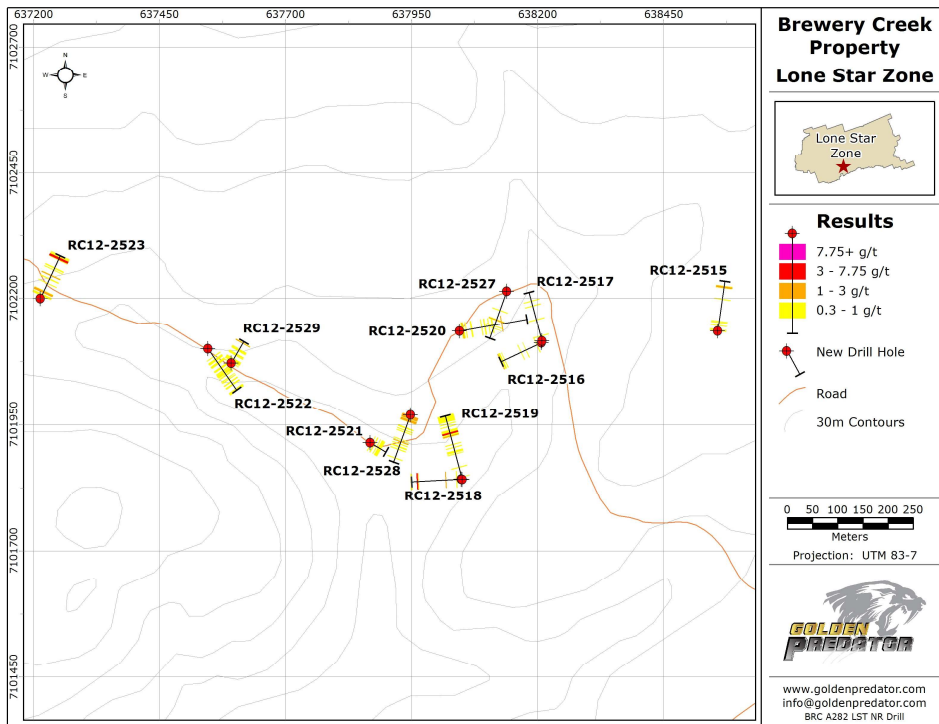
637200 637450 637700 637950 638200 638450

7102700
7102450
7102200
7101950
7101700
7101450

N
W E
S

RC12-2523
RC12-2529
RC12-2522
RC12-2521
RC12-2528
RC12-2518
RC12-2519
RC12-2520
RC12-2527
RC12-2517
RC12-2516
RC12-2515

Brewery Creek Property
Lone Star Zone

Lone Star Zone

Results
7.75+ g/t
3 - 7.75 g/t
1 - 3 g/t
0.3 - 1 g/t

New Drill Hole
Road
30m Contours

0 50 100 150 200 250
Meters
Projection: UTM 83-7

GOLDEN PREDATOR

www.goldenpredator.com
info@goldenpredator.com
BRC A282 LST NR Drill